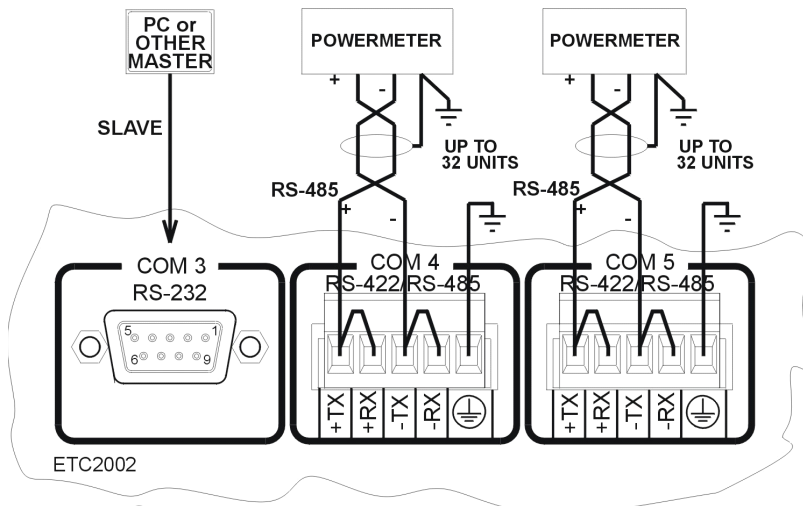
PC or OTHER MASTER

SLAVE

POWERMETER

+

-

UP TO 32 UNITS

RS-485

+

-

POWERMETER

+

-

UP TO 32 UNITS

RS-485

+

-

COM 3
RS-232

5 1
6 9

COM 4
RS-422/RS-485

+TX +RX -TX -RX

COM 5
RS-422/RS-485

+TX +RX -TX -RX

ETC2002